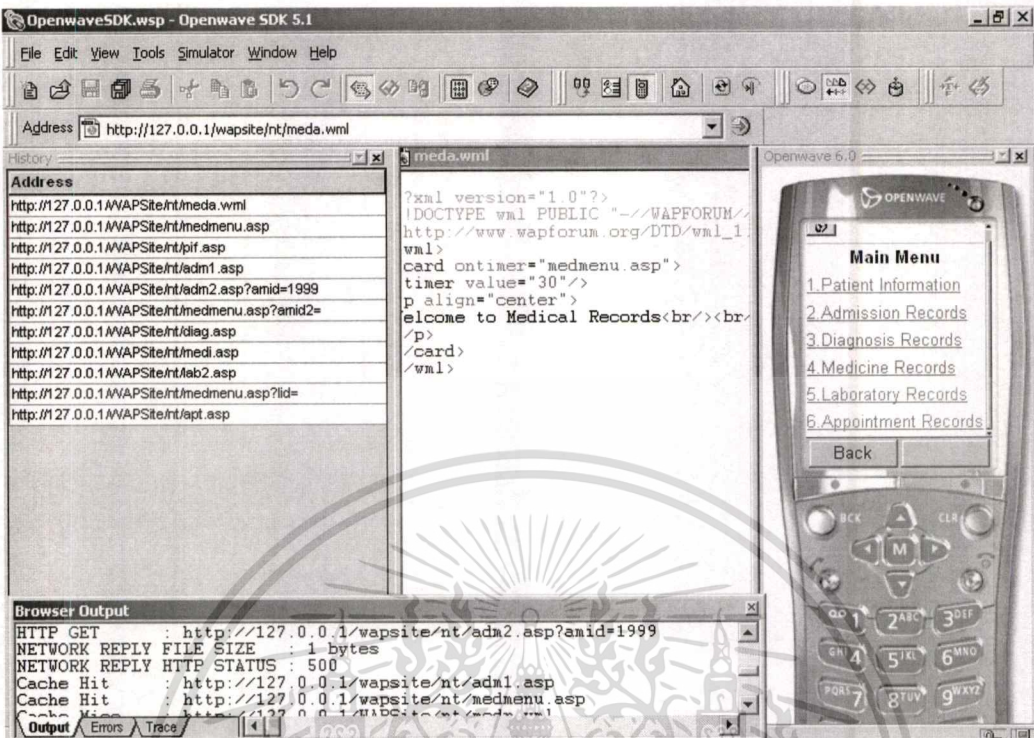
OpenwaveSDK.wsp - Openwave SDK 5.1

File Edit View Tools Simulator Window Help

Address http://127.0.0.1/wapsite/nt/meda.wml

History

| Address |
|---|
| http://127.0.0.1/WAPSite/nt/meda.wml |
| http://127.0.0.1/WAPSite/nt/medmenu.asp |
| http://127.0.0.1/WAPSite/nt/pif.asp |
| http://127.0.0.1/WAPSite/nt/adm1.asp |
| http://127.0.0.1/WAPSite/nt/adm2.asp?amid=1999 |
| http://127.0.0.1/WAPSite/nt/medmenu.asp?amid2= |
| http://127.0.0.1/WAPSite/nt/diag.asp |
| http://127.0.0.1/WAPSite/nt/medi.asp |
| http://127.0.0.1/WAPSite/nt/lab2.asp |
| http://127.0.0.1/WAPSite/nt/medmenu.asp?lid= |
| http://127.0.0.1/WAPSite/nt/apt.asp |

meda.wml

?xml version="1.0"?>
!DOCTYPE wml PUBLIC "-//WAPFORUM//
http://www.wapforum.org/DTD/wml_1
wml>
card ontimer="medmenu.asp">
timer value="30"/>
p align="center">
elcome to Medical Records<br/><br/
/p>
/card>
/wml>

Openwave 6.0

OPENWAVE

Main Menu
1.Patient Information
2.Admission Records
3.Diagnosis Records
4.Medicine Records
5.Laboratory Records
6.Appointment Records
Back

BCK CLR M
1 2ABC 3DEF
GHI 4 5JKL 6MNO
PQRS 7 8TUV 9WXYZ

Browser Output

HTTP GET : http://127.0.0.1/wapsite/nt/adm2.asp?amid=1999
NETWORK REPLY FILE SIZE : 1 bytes
NETWORK REPLY HTTP STATUS : 500
Cache Hit : http://127.0.0.1/wapsite/nt/adm1.asp
Cache Hit : http://127.0.0.1/wapsite/nt/medmenu.asp
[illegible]

Output Errors Trace